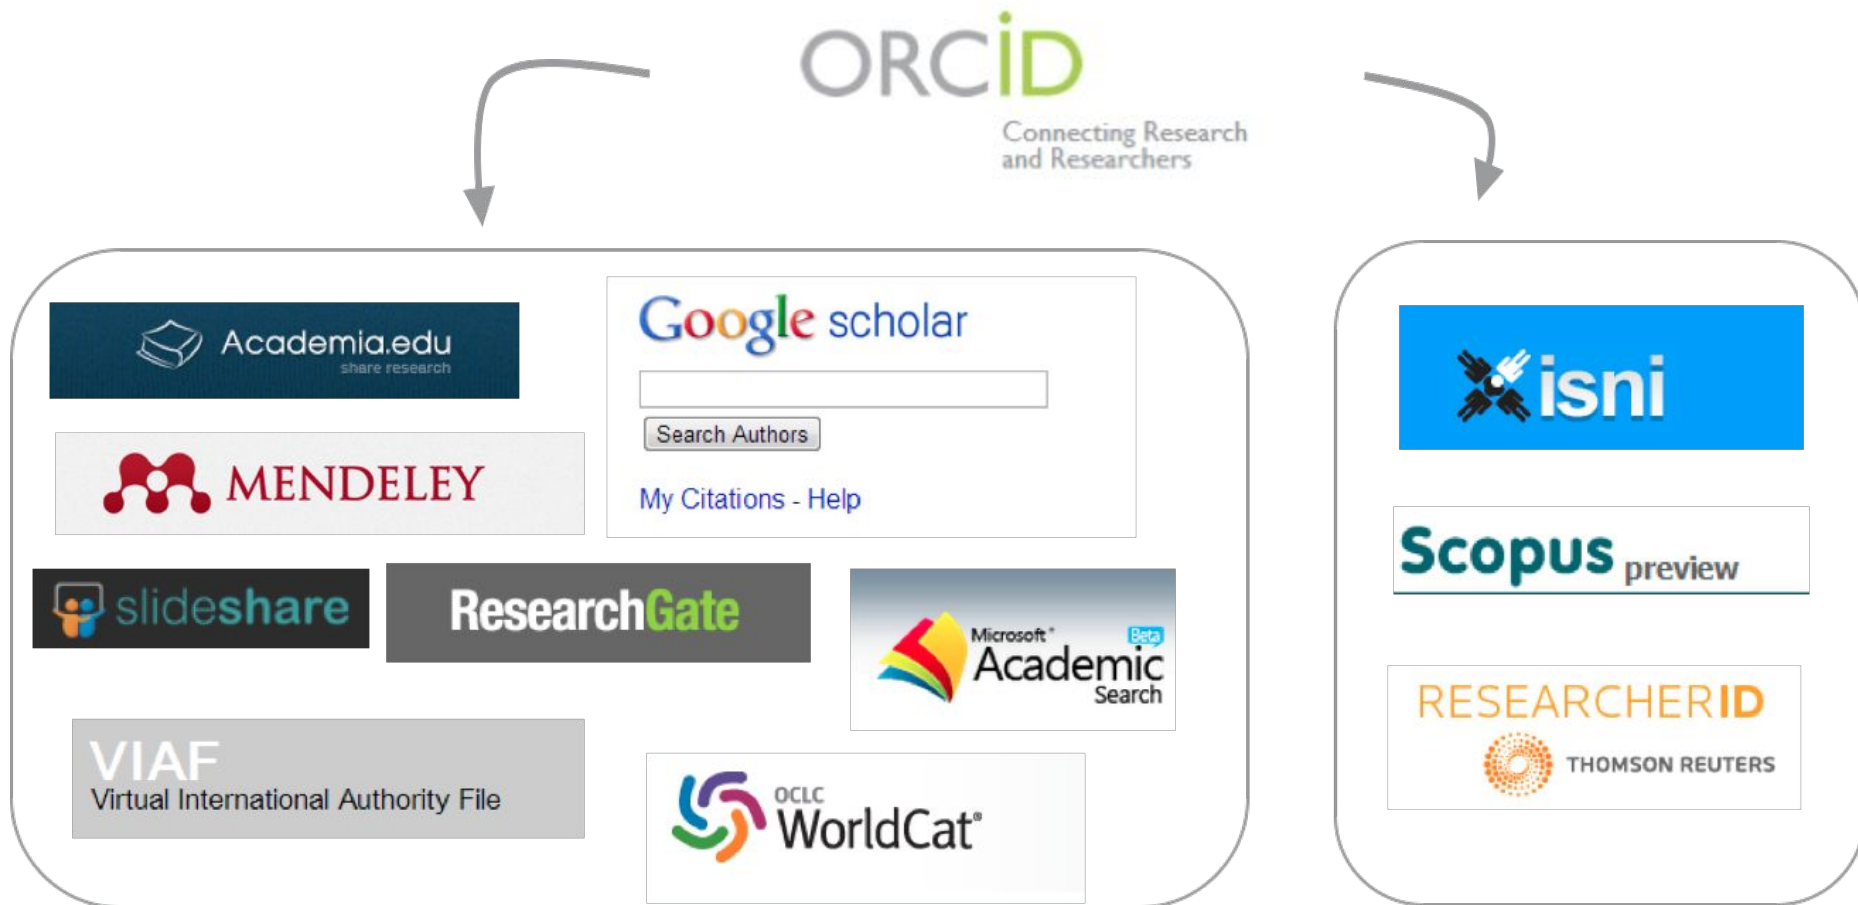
ORCID
Connecting Research and Researchers

Academia.edu
share research

Google scholar

Search Authors

My Citations - Help

MENDELEY

slideshare

ResearchGate

Microsoft® Academic Search Beta

VIAF
Virtual International Authority File

OCLC WorldCat®

isni

Scopus preview

RESEARCHERID
THOMSON REUTERS